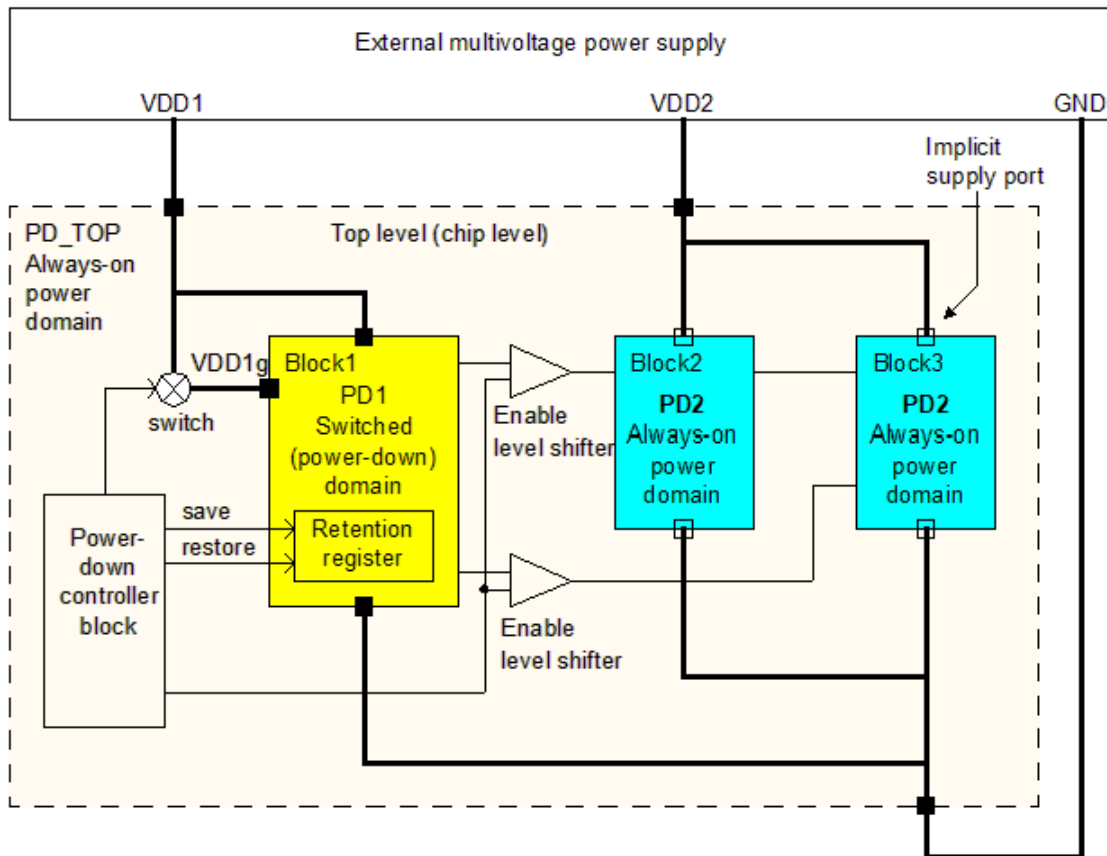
External multivoltage power supply

VDD1

VDD2

GND

Implicit supply port

PD_TOP Always-on power domain

Top level (chip level)

VDD1g

switch

Block1

PD1 Switched (power-down) domain

Retention register

save

restore

Power-down controller block

Enable level shifter

Enable level shifter

Block2

PD2 Always-on power domain

Block3

PD2 Always-on power domain